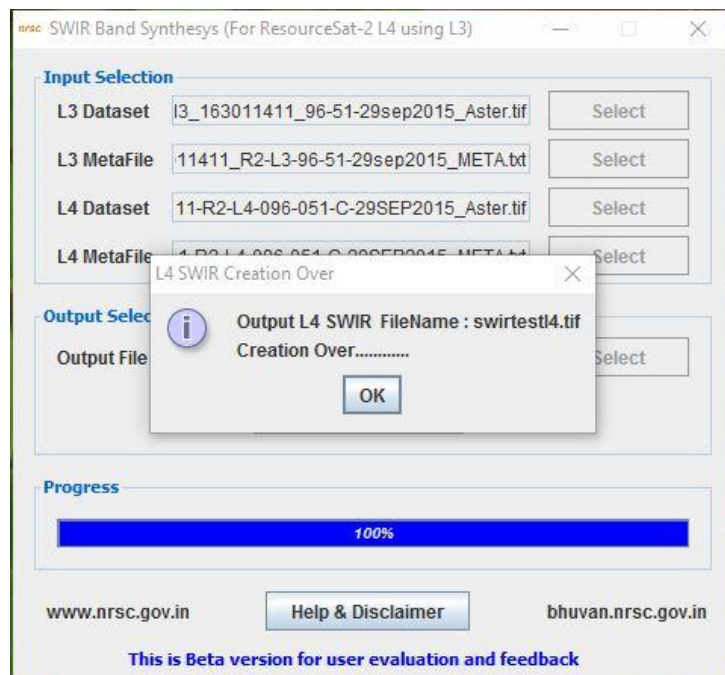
nrsc SWIR Band Synthesys (For ResourceSat-2 L4 using L3)

Input Selection

L3 Dataset | l3_163011411_96-51-29sep2015_Aster.tif | Select

L3 MetaFile | 11411_R2-L3-96-51-29sep2015_META.txt | Select

L4 Dataset | 11-R2-L4-096-051-C-29SEP2015_Aster.tif | Select

L4 MetaFile | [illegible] | Select

L4 SWIR Creation Over

Output L4 SWIR FileName : swirtestl4.tif
Creation Over............

OK

Output Selec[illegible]

Output File

Select

Progress

100%

www.nrsc.gov.in

Help & Disclaimer

bhuvan.nrsc.gov.in

This is Beta version for user evaluation and feedback